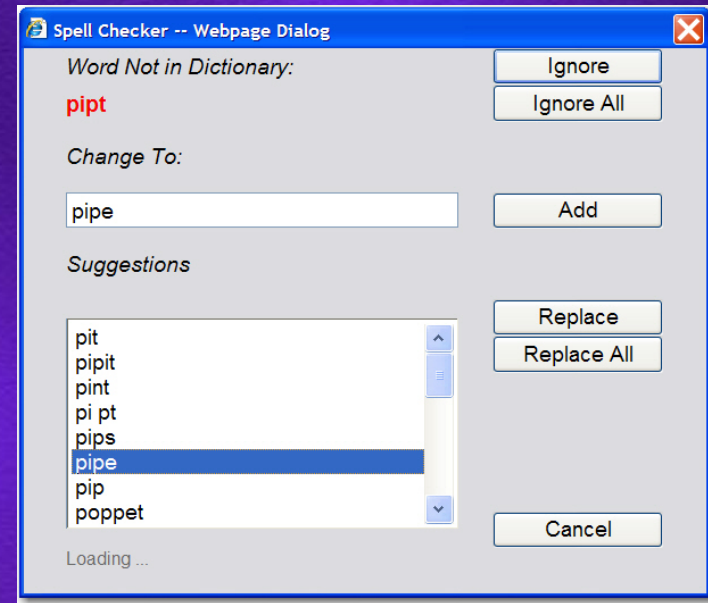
Spell Checker -- Webpage Dialog

Word Not in Dictionary:

pipt

Ignore

Ignore All

Change To:

pipe

Add

Suggestions

pit
pipit
pint
pi pt
pips
pipe
pip
poppet

Replace

Replace All

Cancel

Loading ...